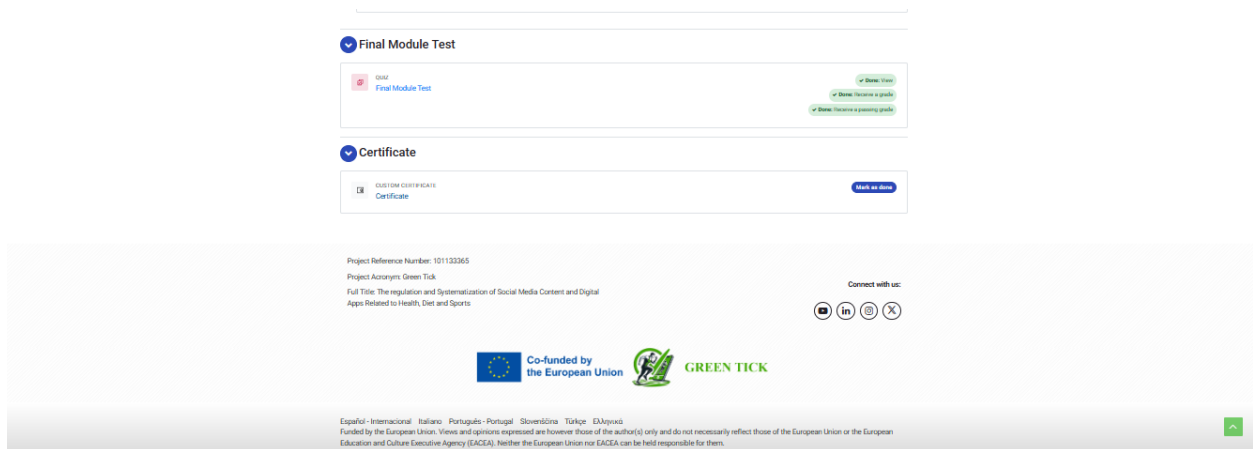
Final Module Test

QUIZ
Final Module Test

✔ Done: View
✔ Done: Receive a grade
✔ Done: Receive a passing grade

Certificate

CUSTOM CERTIFICATE
Certificate

Mark as done

Project Reference Number: 101133365

Project Acronym: Green Tick

Full Title: The regulation and Systematization of Social Media Content and Digital Apps Related to Health, Diet and Sports

Connect with us:

Co-funded by the European Union

GREEN TICK

Español - Internacional Italiano Português - Portugal Slovenščina Türkçe Ελληνικά

Funded by the European Union. Views and opinions expressed are however those of the author(s) only and do not necessarily reflect those of the European Union or the European Education and Culture Executive Agency (EACEA). Neither the European Union nor EACEA can be held responsible for them.